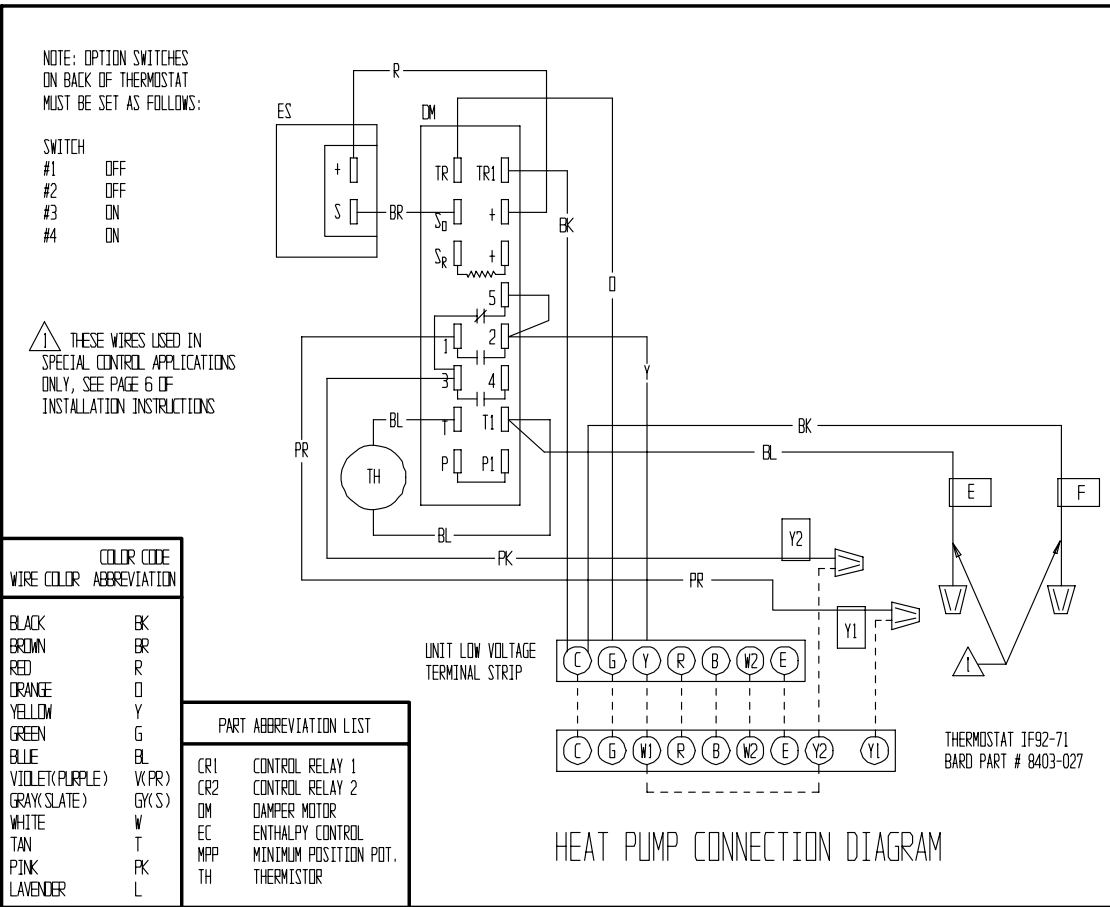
NOTE: OPTION SWITCHES ON BACK OF THERMOSTAT MUST BE SET AS FOLLOWS:

SWITCH
#1 OFF
#2 OFF
#3 ON
#4 ON

1 THESE WIRES USED IN SPECIAL CONTROL APPLICATIONS ONLY, SEE PAGE 6 OF INSTALLATION INSTRUCTIONS

ES
+
S
BR
R
DM
TR
TR1
$S_O$
+
$S_R$
+
BK
O
5
1
2
3
4
Y
BL
T
T1
BK
BL
PR
TH
P
P1
E
F
BL
Y2
PK
PR
Y1
1

| WIRE COLOR | COLOR CODE ABBREVIATION |
|---|---|
| BLACK | BK |
| BROWN | BR |
| RED | R |
| ORANGE | O |
| YELLOW | Y |
| GREEN | G |
| BLUE | BL |
| VIOLET(PURPLE) | V(PR) |
| GRAY(SLATE) | GY(S) |
| WHITE | W |
| TAN | T |
| PINK | PK |
| LAVENDER | L |

UNIT LOW VOLTAGE TERMINAL STRIP
C G Y R B W2 E
C G W1 R B W2 E Y2 Y1

PART ABBREVIATION LIST

| | |
|---|---|
| CR1 | CONTROL RELAY 1 |
| CR2 | CONTROL RELAY 2 |
| DM | DAMPER MOTOR |
| EC | ENTHALPY CONTROL |
| MPP | MINIMUM POSITION POT. |
| TH | THERMISTOR |

THERMOSTAT IF92-71
BARD PART # 8403-027

HEAT PUMP CONNECTION DIAGRAM